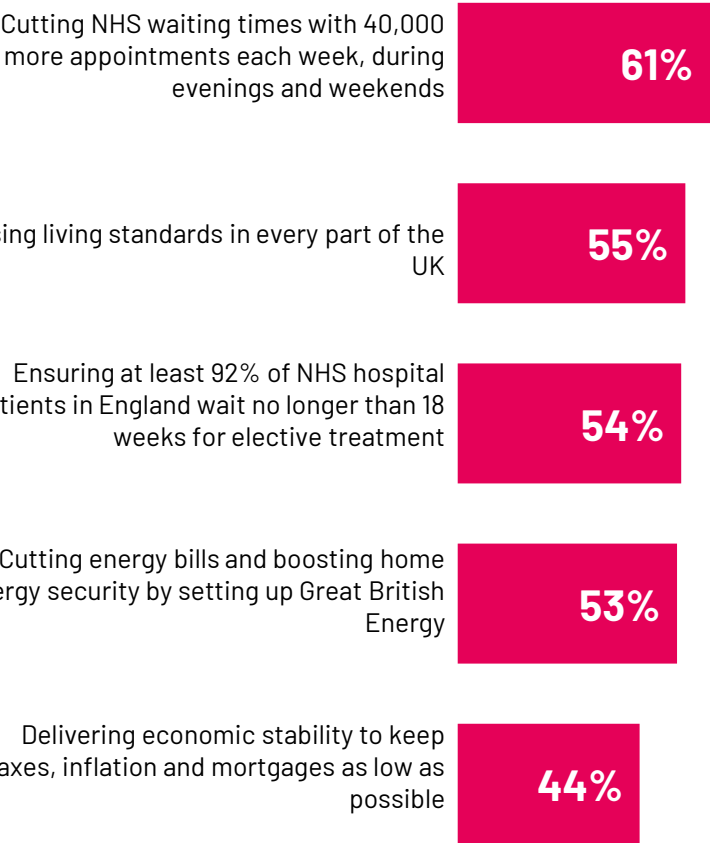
Cutting NHS waiting times with 40,000 more appointments each week, during evenings and weekends

61%

sing living standards in every part of the UK

55%

Ensuring at least 92% of NHS hospital tients in England wait no longer than 18 weeks for elective treatment

54%

Cutting energy bills and boosting home ergy security by setting up Great British Energy

53%

Delivering economic stability to keep axes, inflation and mortgages as low as possible

44%